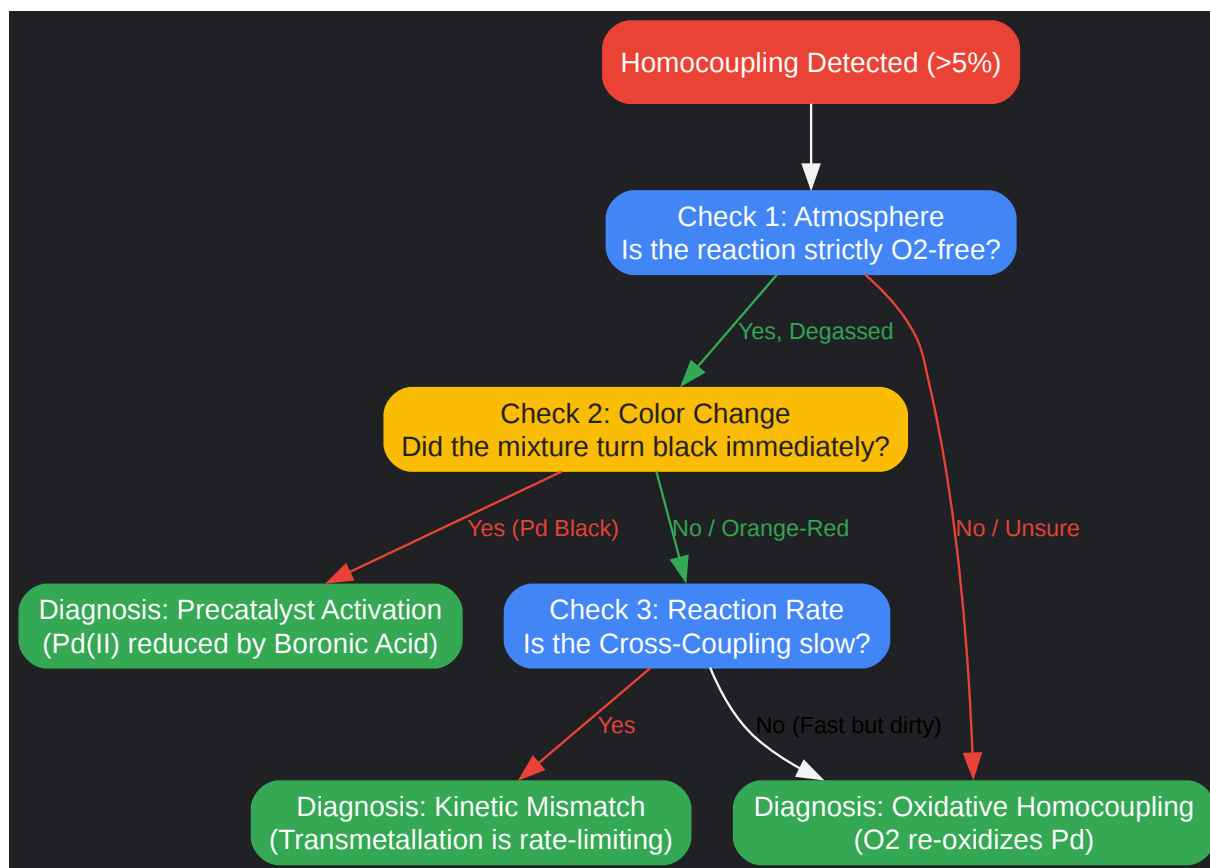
Homocoupling Detected (>5%)

Check 1: Atmosphere
Is the reaction strictly O2-free?

Yes, Degassed

No / Unsure

Check 2: Color Change
Did the mixture turn black immediately?

Yes (Pd Black)

No / Orange-Red

Diagnosis: Precatalyst Activation
(Pd(II) reduced by Boronic Acid)

Check 3: Reaction Rate
Is the Cross-Coupling slow?

Yes

No (Fast but dirty)

Diagnosis: Kinetic Mismatch
(Transmetallation is rate-limiting)

Diagnosis: Oxidative Homocoupling
(O2 re-oxidizes Pd)